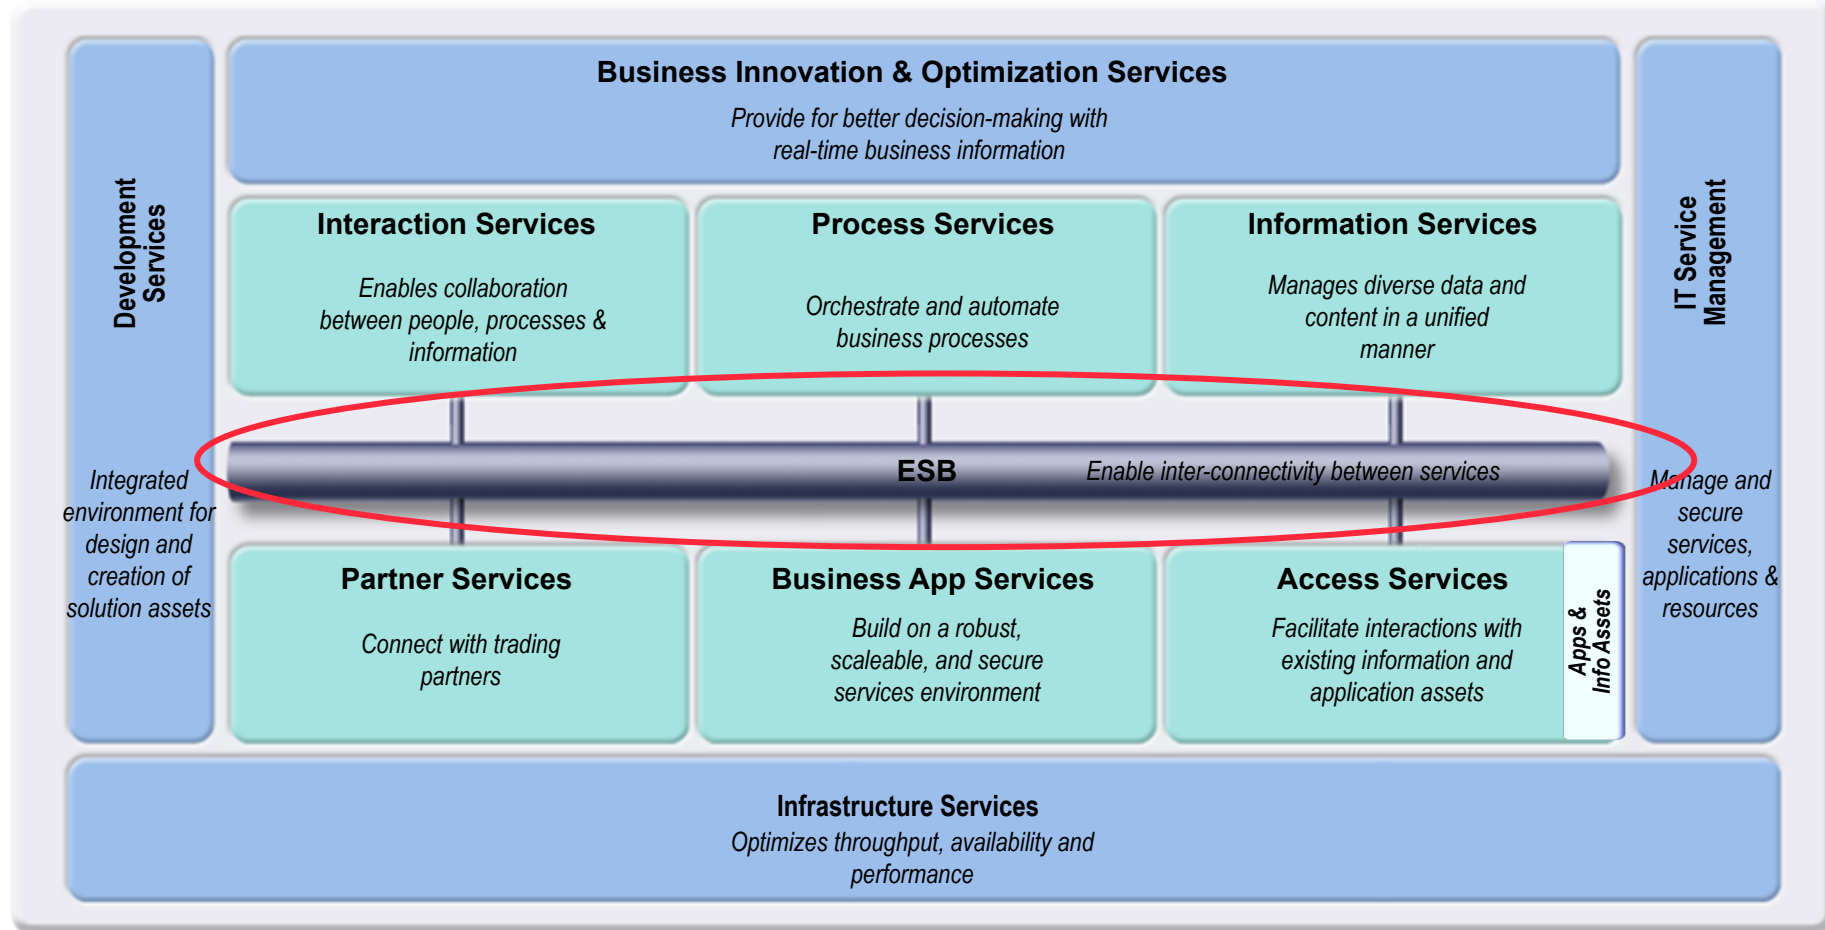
Development Services

Integrated environment for design and creation of solution assets

Business Innovation & Optimization Services

Provide for better decision-making with real-time business information

IT Service Management

Interaction Services

Enables collaboration between people, processes & information

Process Services

Orchestrate and automate business processes

Information Services

Manages diverse data and content in a unified manner

ESB

Enable inter-connectivity between services

Manage and secure services, applications & resources

Partner Services

Connect with trading partners

Business App Services

Build on a robust, scaleable, and secure services environment

Access Services

Facilitate interactions with existing information and application assets

Apps & Info Assets

Infrastructure Services

Optimizes throughput, availability and performance